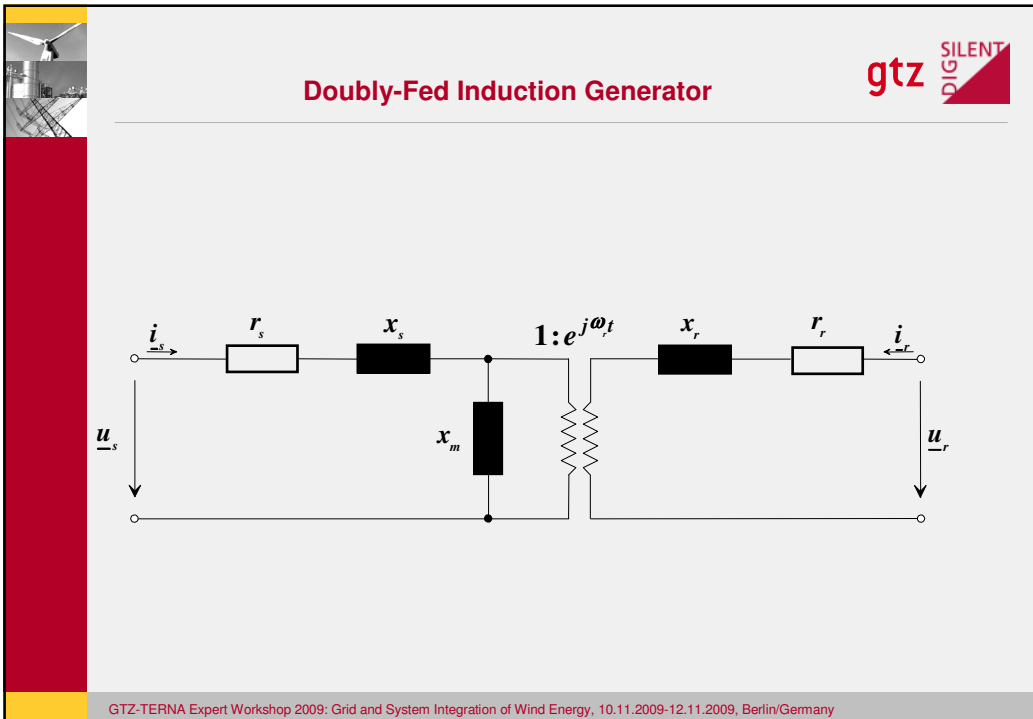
gtz SILENT DIG

Doubly-Fed Induction Generator

$\underline{i}_s$ $r_s$ $x_s$ $1:e^{j\omega_r t}$ $x_r$ $r_r$ $\underline{i}_r$

$\underline{u}_s$ $x_m$ $\underline{u}_r$

GTZ-TERNA Expert Workshop 2009: Grid and System Integration of Wind Energy, 10.11.2009-12.11.2009, Berlin/Germany